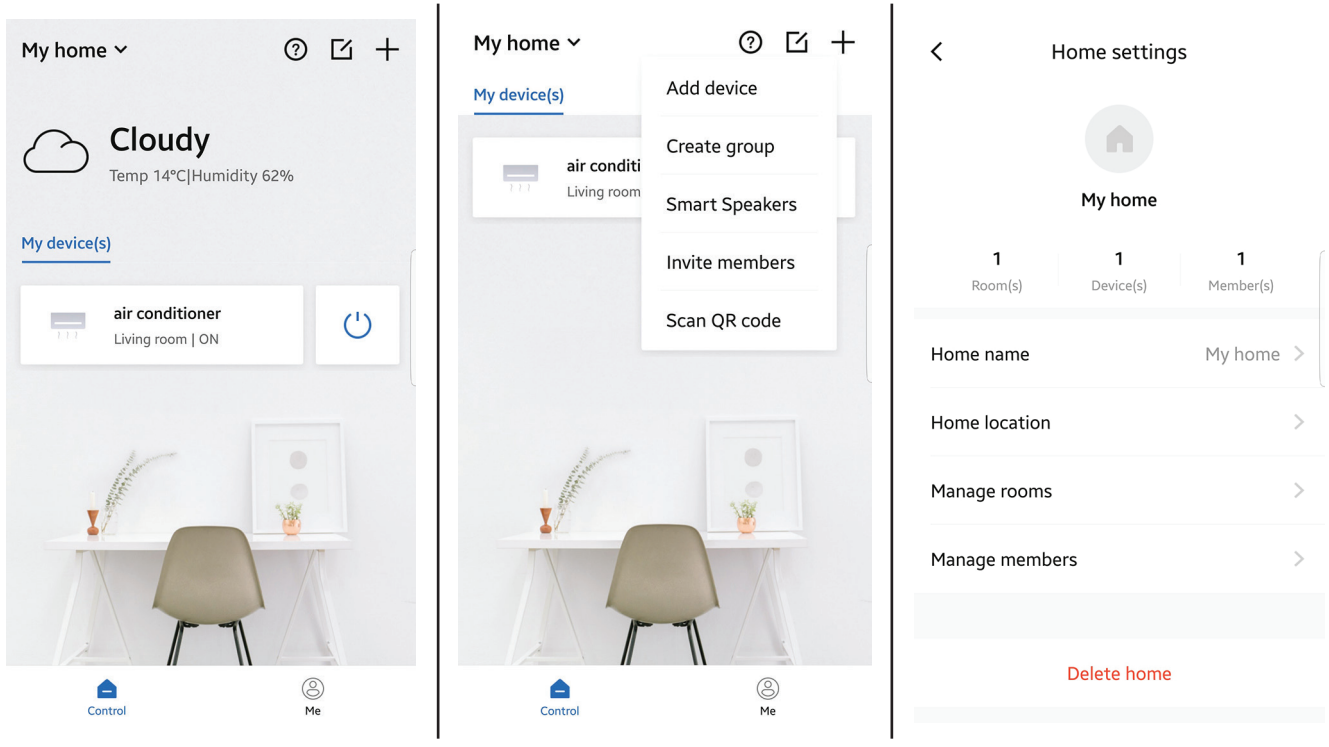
My home

Cloudy
Temp 14°C|Humidity 62%

My device(s)

air conditioner
Living room | ON

Control
Me

My home

My device(s)

air conditi
Living room

Add device
Create group
Smart Speakers
Invite members
Scan QR code

Control
Me

Home settings

My home

1
Room(s)

1
Device(s)

1
Member(s)

Home name My home
Home location
Manage rooms
Manage members

Delete home